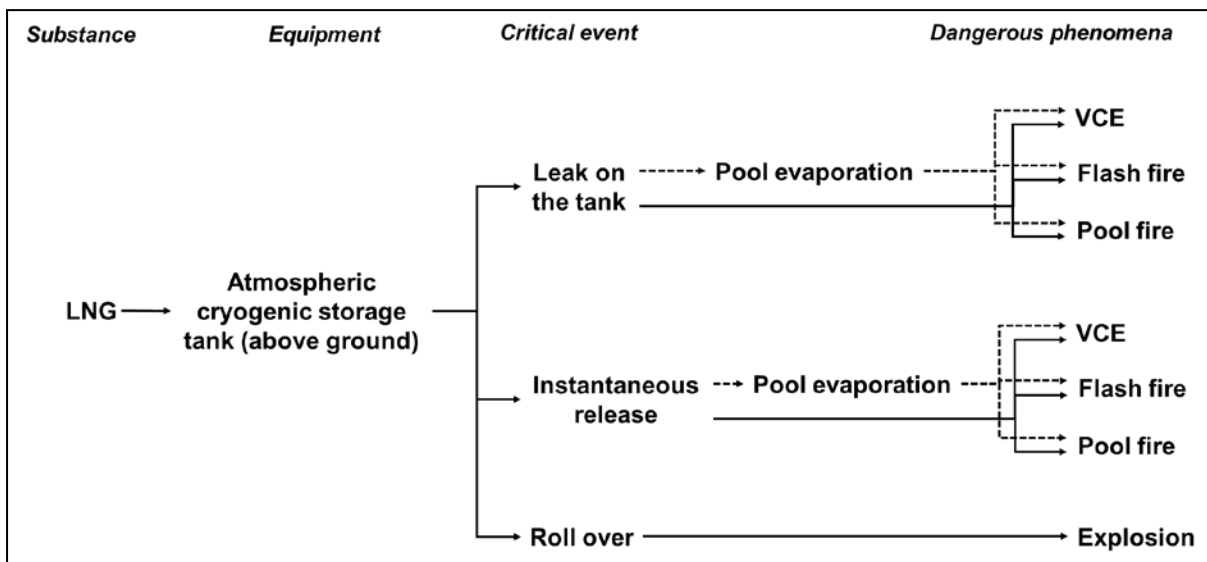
Substance

Equipment

Critical event

Dangerous phenomena

LNG

Atmospheric cryogenic storage tank (above ground)

Leak on the tank

Pool evaporation

VCE

Flash fire

Pool fire

Instantaneous release

Pool evaporation

VCE

Flash fire

Pool fire

Roll over

Explosion